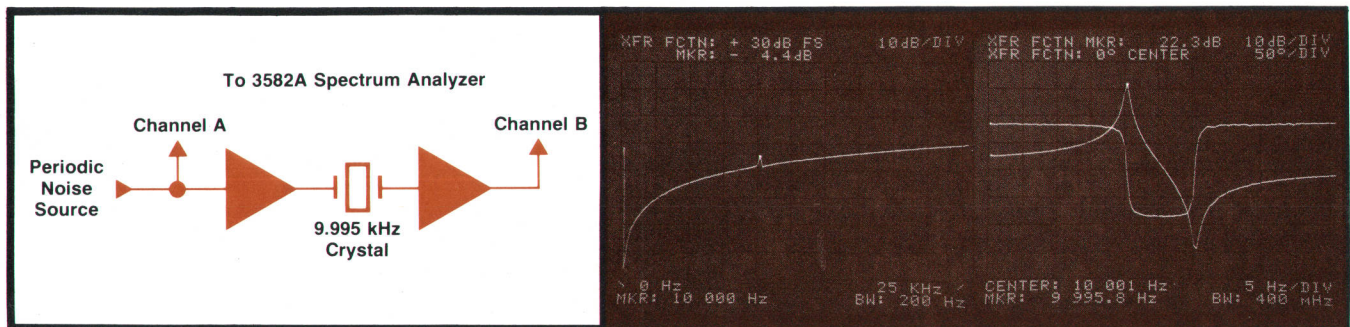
To 3582A Spectrum Analyzer

Channel A

Channel B

Periodic Noise Source

9.995 kHz Crystal

XFR FCTN: + 30dB FS 10dB/DIV
MKR: - 4.4dB

> 0 Hz 25 KHz
MKR: 10 000 Hz BW: 200 Hz

XFR FCTN MKR: 22.3dB 10dB/DIV
XFR FCTN: 0° CENTER 50°/DIV

CENTER: 10 001 Hz 5 Hz/DIV
MKR: 9 995.8 Hz BW: 400 mHz